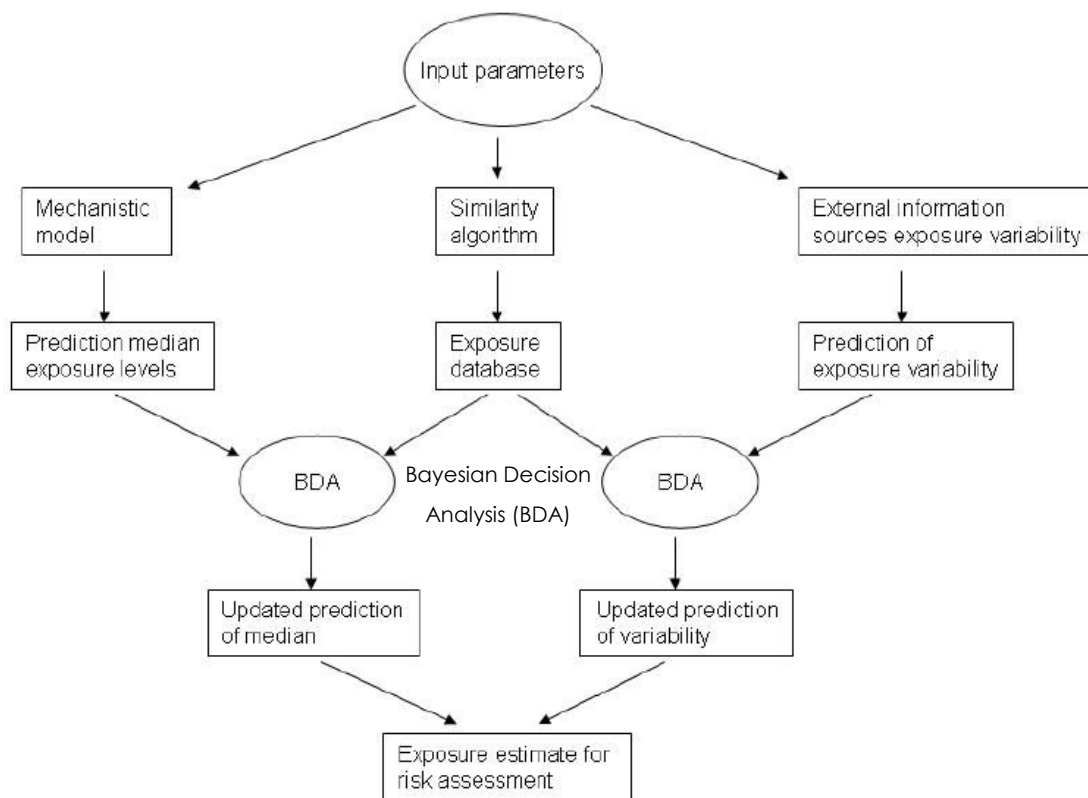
Input parameters

Mechanistic model

Similarity algorithm

External information sources exposure variability

Prediction median exposure levels

Exposure database

Prediction of exposure variability

BDA

Bayesian Decision Analysis (BDA)

BDA

Updated prediction of median

Updated prediction of variability

Exposure estimate for risk assessment